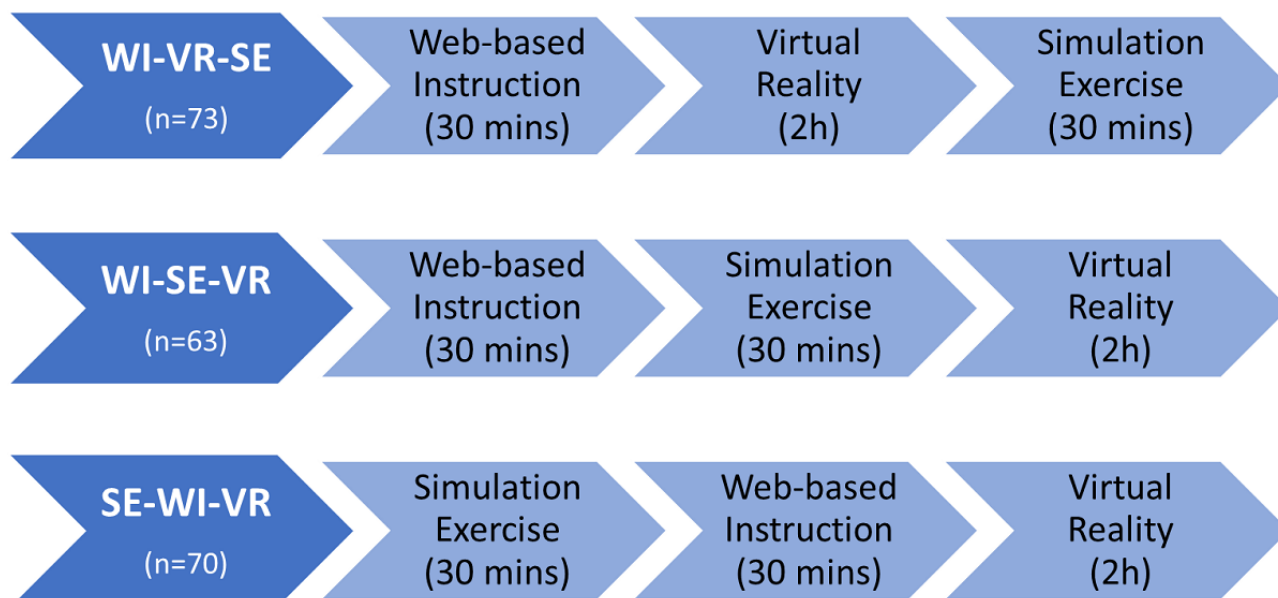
WI-VR-SE
(n=73)

Web-based Instruction (30 mins)

Virtual Reality (2h)

Simulation Exercise (30 mins)

WI-SE-VR
(n=63)

Web-based Instruction (30 mins)

Simulation Exercise (30 mins)

Virtual Reality (2h)

SE-WI-VR
(n=70)

Simulation Exercise (30 mins)

Web-based Instruction (30 mins)

Virtual Reality (2h)